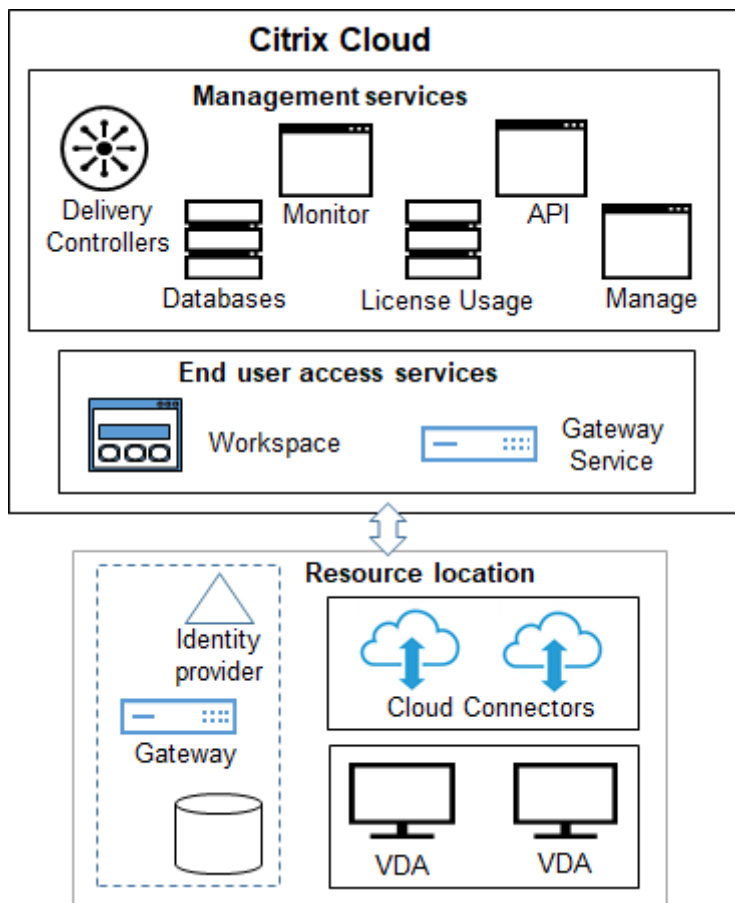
Citrix Cloud

Management services

Delivery Controllers

Monitor

API

Databases

License Usage

Manage

End user access services

Workspace

Gateway Service

Resource location

Identity provider

Gateway

Cloud Connectors

VDA

VDA